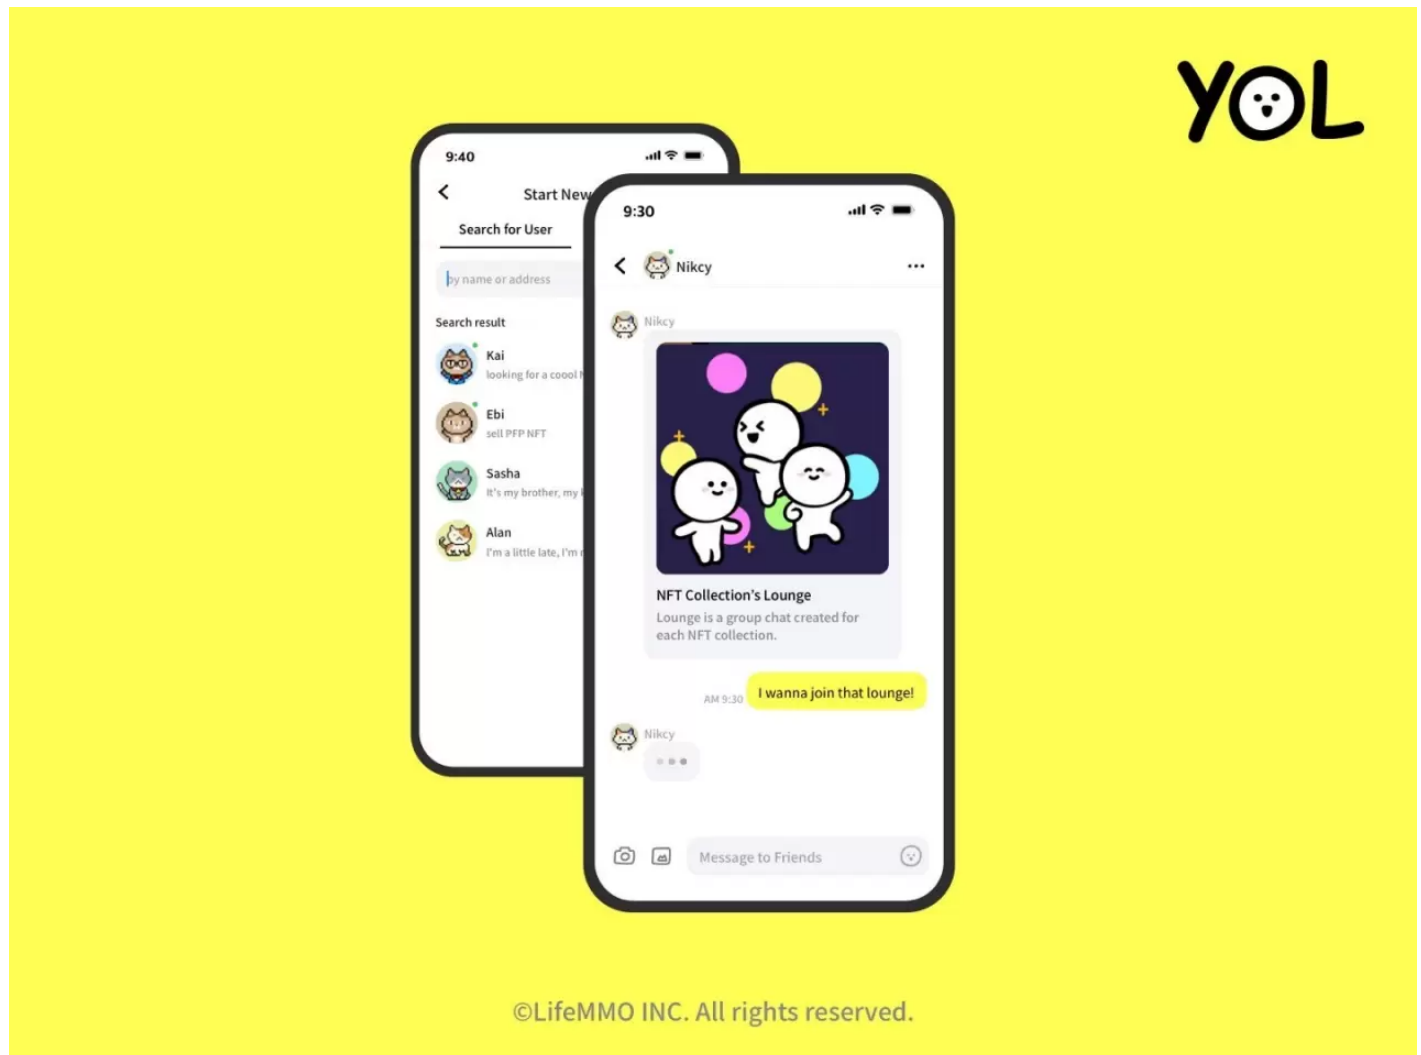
YOL

9:40

Start New

Search for User

by name or address

Search result

Kai
looking for a coool

Ebi
sell PFP NFT

Sasha
It's my brother, my

Alan
I'm a little late, I'm

9:30

Nikcy

Nikcy

NFT Collection's Lounge
Lounge is a group chat created for each NFT collection.

AM 9:30 I wanna join that lounge!

Nikcy

Message to Friends

©LifeMMO INC. All rights reserved.